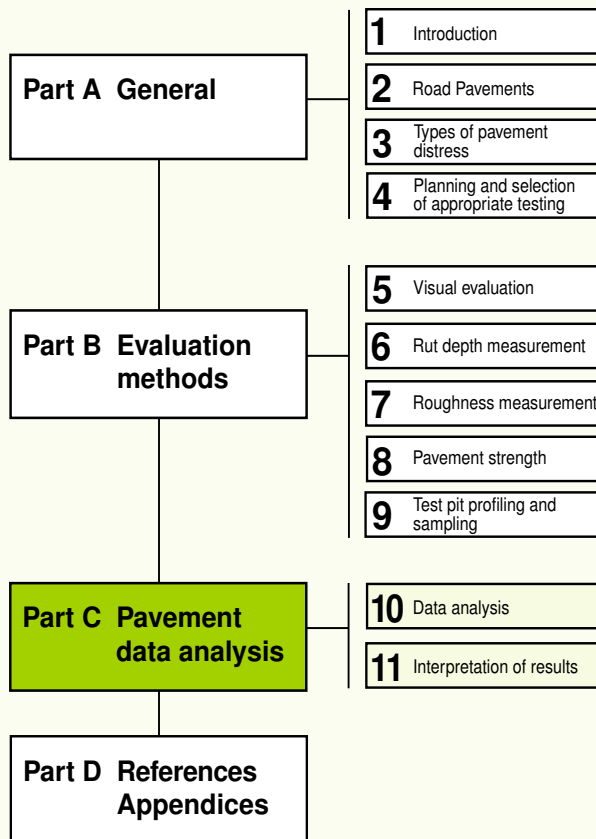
Part A General

1 Introduction

2 Road Pavements

3 Types of pavement distress

4 Planning and selection of appropriate testing

Part B Evaluation methods

5 Visual evaluation

6 Rut depth measurement

7 Roughness measurement

8 Pavement strength

9 Test pit profiling and sampling

Part C Pavement data analysis

10 Data analysis

11 Interpretation of results

Part D References Appendices